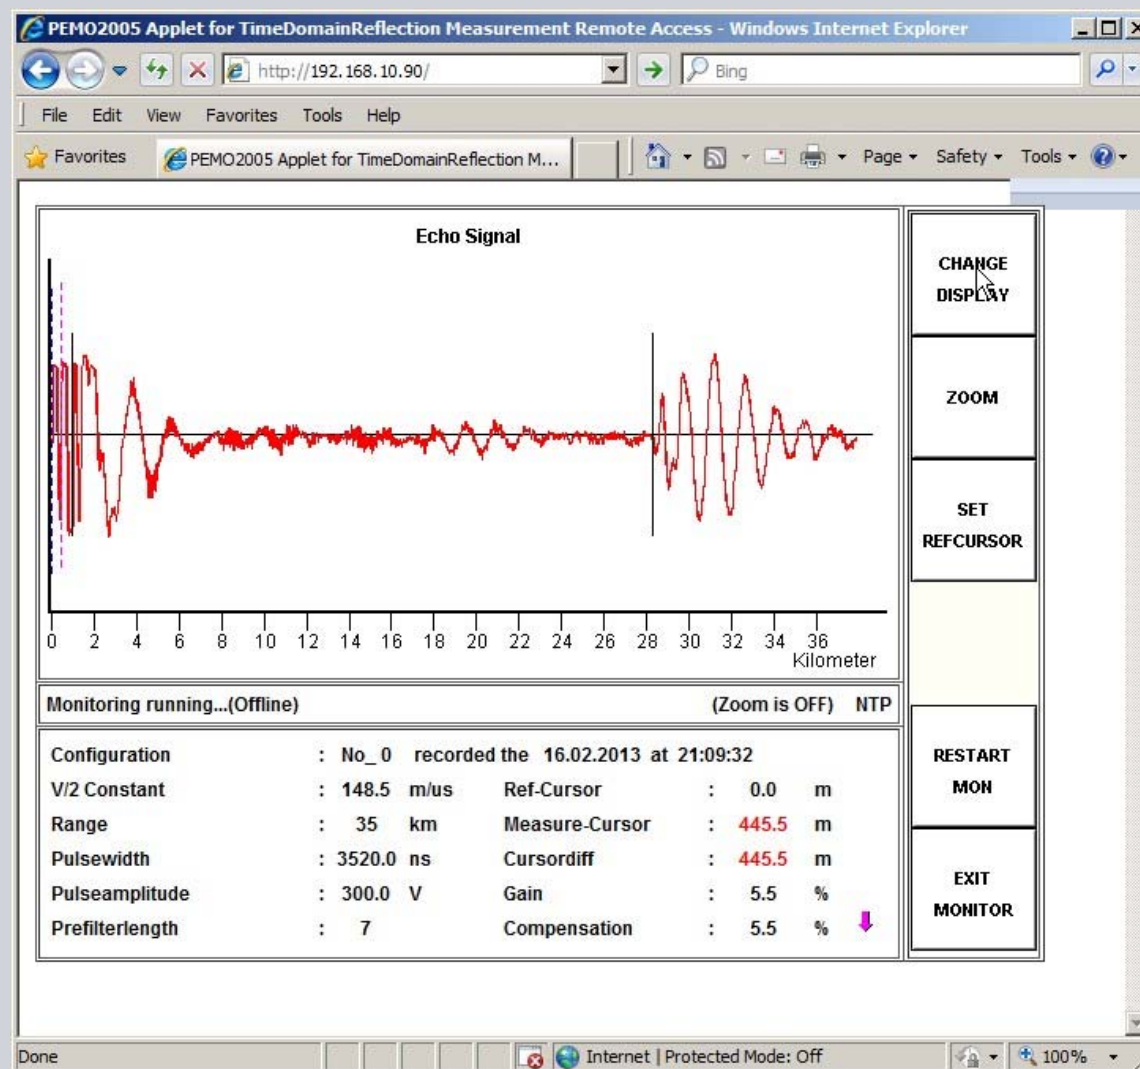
PEMO2005 Applet for TimeDomainReflection Measurement Remote Access - Windows Internet Explorer

http://192.168.10.90/

Bing

File Edit View Favorites Tools Help

Favorites PEMO2005 Applet for TimeDomainReflection M...

Page ▾ Safety ▾ Tools ▾

Echo Signal

0 2 4 6 8 10 12 14 16 18 20 22 24 26 28 30 32 34 36
Kilometer

CHANGE DISPLAY

ZOOM

SET REFCURSOR

Monitoring running...(Offline) (Zoom is OFF) NTP

| | | | | | |
|---|---|---|---|---|---|
| Configuration | : No_ 0 | recorded the 16.02.2013 at 21:09:32 | | | |
| V/2 Constant | : 148.5 m/us | Ref-Cursor | : | 0.0 | m |
| Range | : 35 km | Measure-Cursor | : | 445.5 | m |
| Pulsewidth | : 3520.0 ns | Cursordiff | : | 445.5 | m |
| Pulseamplitude | : 300.0 V | Gain | : | 5.5 | % |
| Prefilterlength | : 7 | Compensation | : | 5.5 | % |

RESTART MON

EXIT MONITOR

Done Internet | Protected Mode: Off 100%